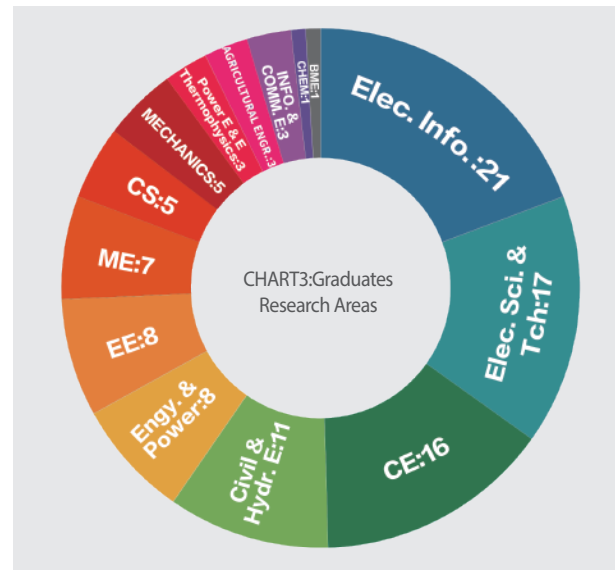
CHART3:Graduates Research Areas

Elec. Info.:21

Elec. Sci. & Tch:17

CE:16

Civil & Hydr. E:11

Engy. & Power:8

EE:8

ME:7

CS:5

MECHANICS:5

Power E & E Thermophysics:3

AGRICULTURAL ENGR.:3

INFO. & COMM. E:3

CHEM:1

BME:1